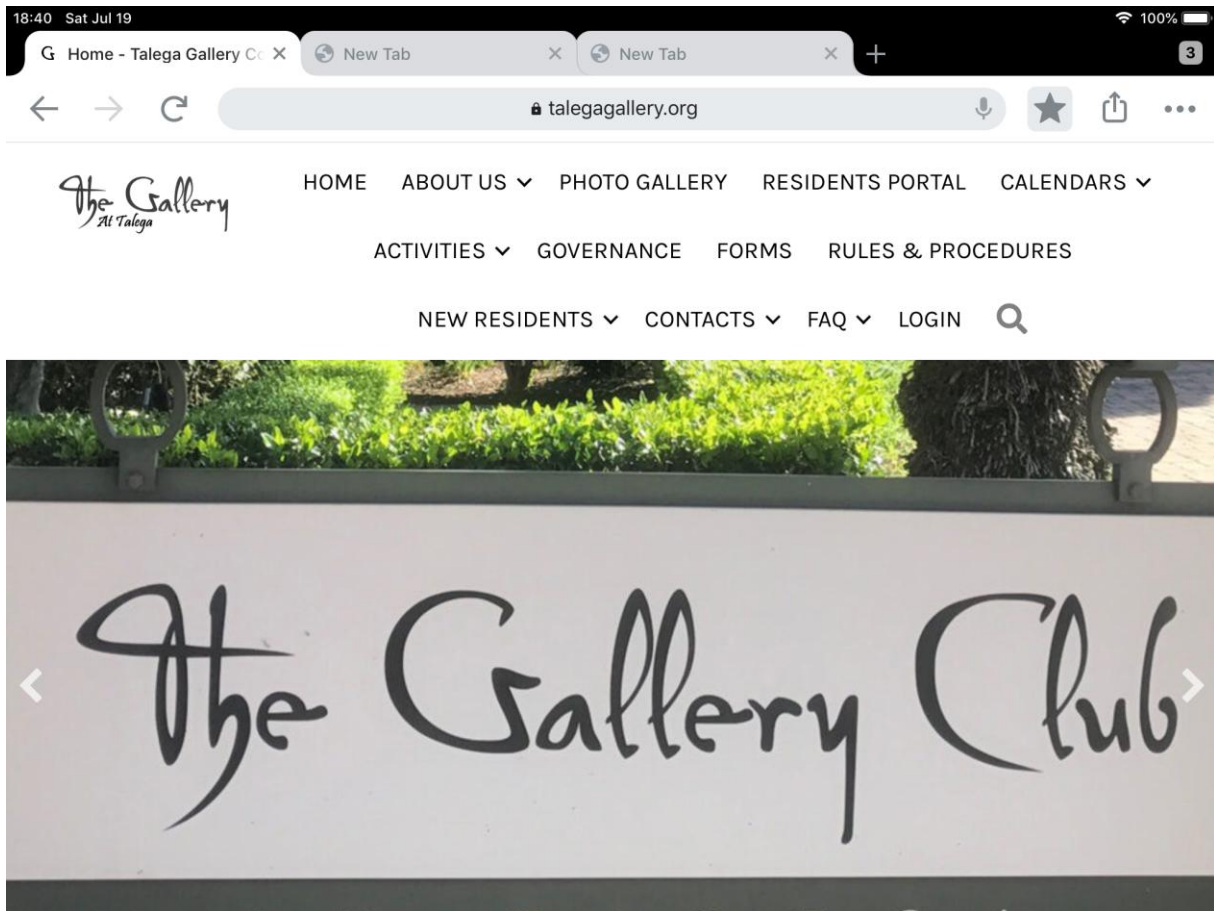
18:40 Sat Jul 19
100%
Home - Talega Gallery C
New Tab
New Tab
3
talegagallery.org

The Gallery
At Talega

HOME ABOUT US PHOTO GALLERY RESIDENTS PORTAL CALENDARS
ACTIVITIES GOVERNANCE FORMS RULES & PROCEDURES
NEW RESIDENTS CONTACTS FAQ LOGIN

The Gallery Club